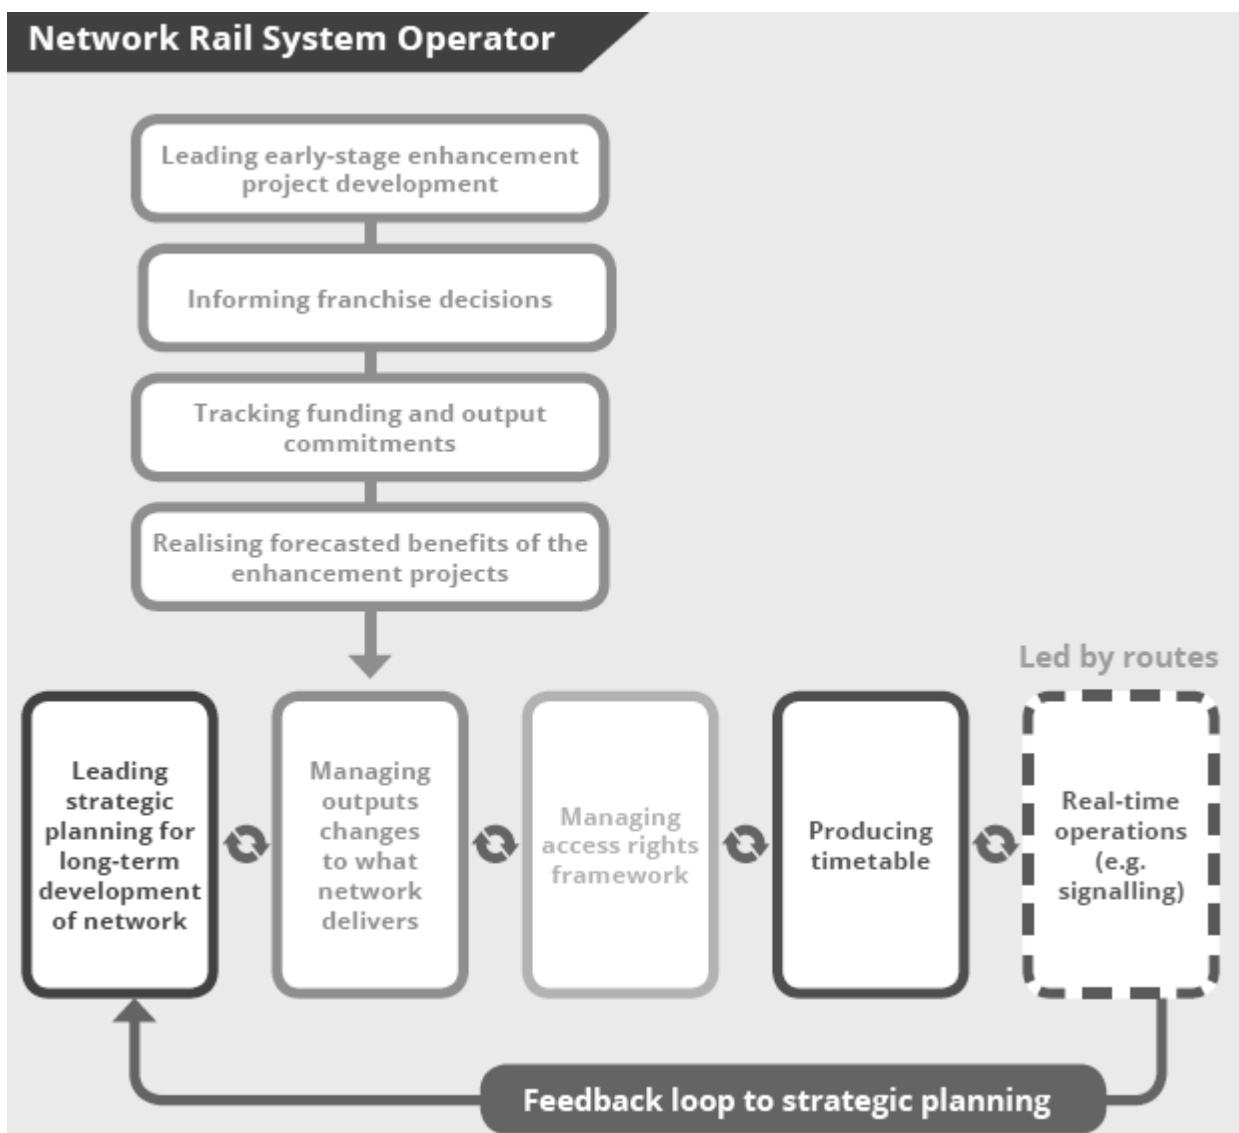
Network Rail System Operator

Leading early-stage enhancement project development

Informing franchise decisions

Tracking funding and output commitments

Realising forecasted benefits of the enhancement projects

Led by routes

Leading strategic planning for long-term development of network

Managing outputs changes to what network delivers

Managing access rights framework

Producing timetable

Real-time operations (e.g. signalling)

Feedback loop to strategic planning